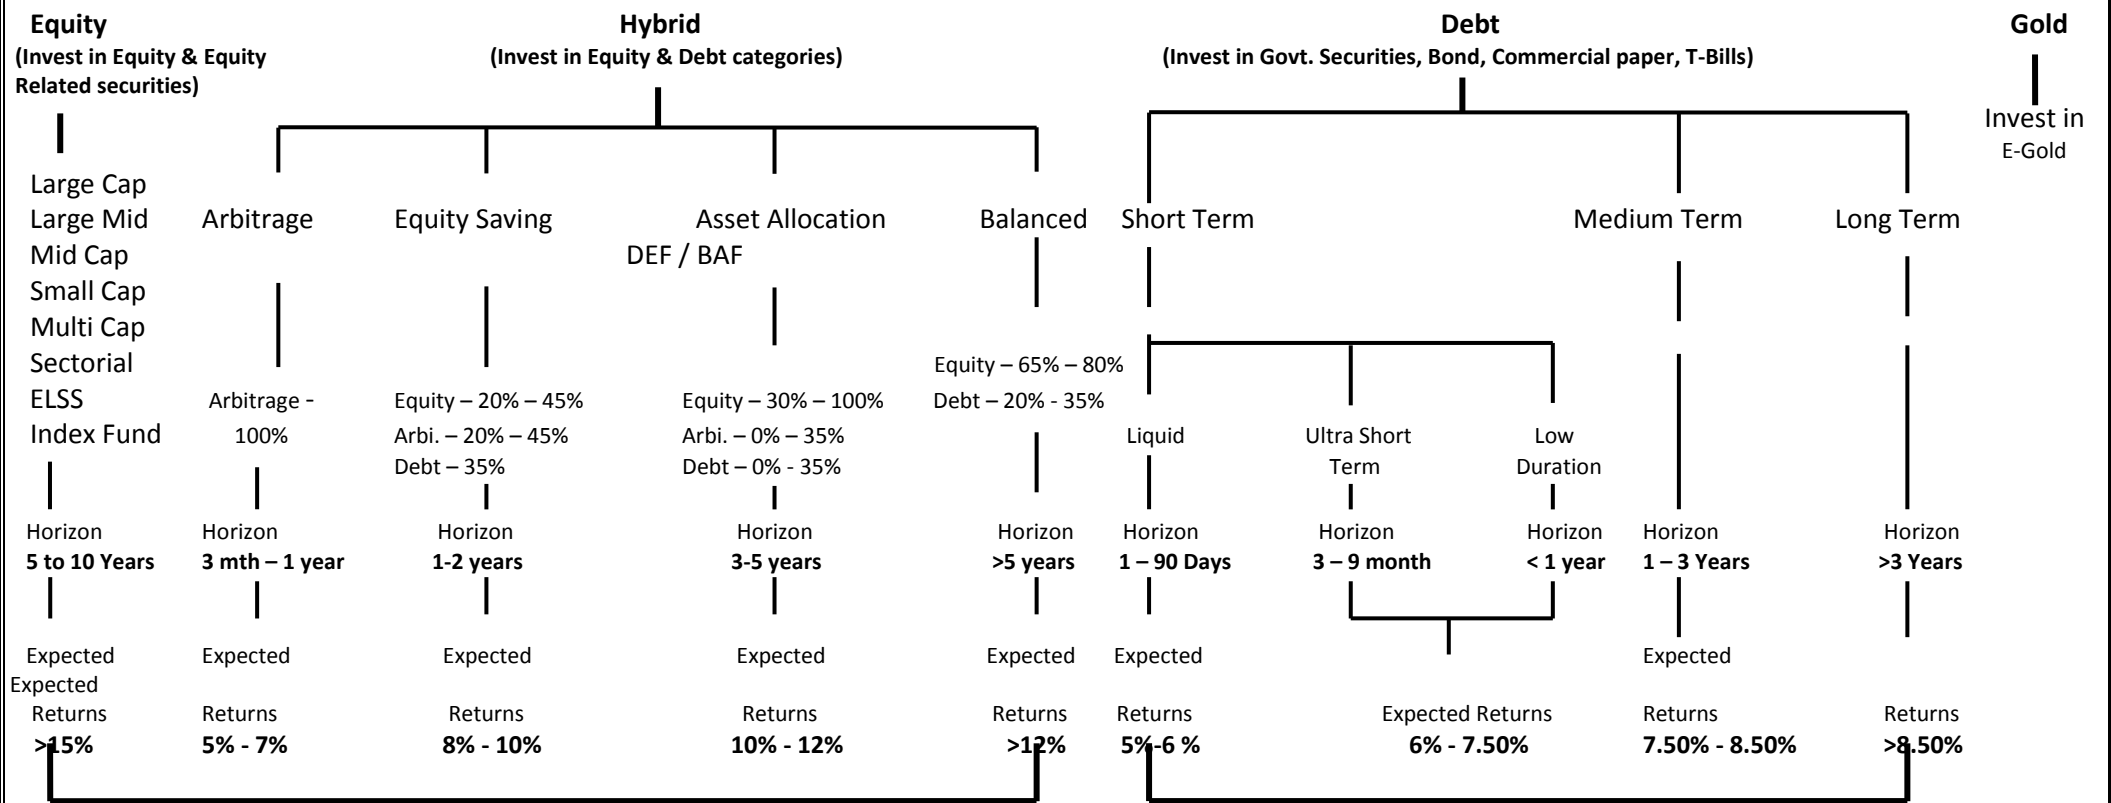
**Equity**
**(Invest in Equity & Equity Related securities)**

Large Cap
Large Mid
Mid Cap
Small Cap
Multi Cap
Sectorial
ELSS
Index Fund

Horizon
**5 to 10 Years**

Expected
Expected
Returns
**>15%**

**Hybrid**
**(Invest in Equity & Debt categories)**

Arbitrage

Arbitrage - 100%

Horizon
**3 mth – 1 year**

Expected
Returns
**5% - 7%**

Equity Saving

Equity – 20% – 45%
Arbi. – 20% – 45%
Debt – 35%

Horizon
**1-2 years**

Expected
Returns
**8% - 10%**

Asset Allocation
DEF / BAF

Equity – 30% – 100%
Arbi. – 0% – 35%
Debt – 0% - 35%

Horizon
**3-5 years**

Expected
Returns
**10% - 12%**

Balanced

Equity – 65% – 80%
Debt – 20% - 35%

Horizon
**>5 years**

Expected
Returns
**>12%**

**Debt**
**(Invest in Govt. Securities, Bond, Commercial paper, T-Bills)**

Short Term

Liquid

Horizon
**1 – 90 Days**

Expected
Returns
**5% -6 %**

Ultra Short Term

Horizon
**3 – 9 month**

Low Duration

Horizon
**< 1 year**

Expected Returns
**6% - 7.50%**

Medium Term

Horizon
**1 – 3 Years**

Expected
Returns
**7.50% - 8.50%**

Long Term

Horizon
**>3 Years**

Returns
**>8.50%**

**Gold**

Invest in
E-Gold